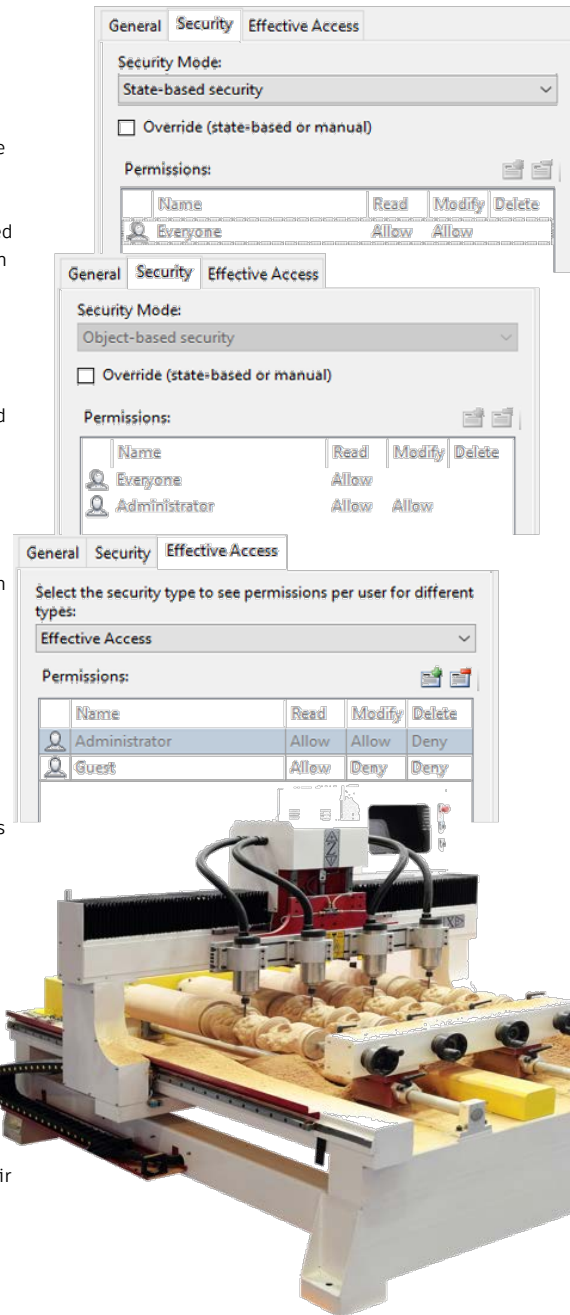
General Security Effective Access

Security Mode:

State-based security

Override (state-based or manual)

Permissions:

| Name | Read | Modify | Delete |
|---|---|---|---|
| Everyone | Allow | Allow | |

General Security Effective Access

Security Mode:

Object-based security

Override (state-based or manual)

Permissions:

| Name | Read | Modify | Delete |
|---|---|---|---|
| Everyone | Allow | | |
| Administrator | Allow | Allow | |

General Security Effective Access

Select the security type to see permissions per user for different types:

Effective Access

Permissions:

| Name | Read | Modify | Delete |
|---|---|---|---|
| Administrator | Allow | Allow | Deny |
| Guest | Allow | Deny | Deny |